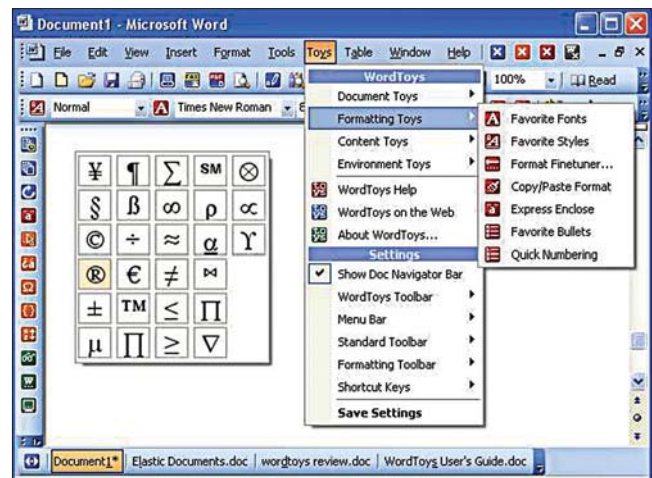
Document1 - Microsoft Word

File Edit View Insert Format Tools Toys Table Window Help

100% Read

Normal Times New Roman

| ¥ | ¶ | $\sum$ | SM | $\otimes$ |
|---|---|---|---|---|
| § | ß | $\infty$ | ρ | $\propto$ |
| © | ÷ | $\approx$ | $\underline{\alpha}$ | ϒ |
| ® | € | $\neq$ | ⋈ | |
| ± | TM | $\leq$ | $\Pi$ | |
| µ | $\prod$ | $\geq$ | $\nabla$ | |

WordToys
Document Toys
Formatting Toys
Content Toys
Environment Toys
WordToys Help
WordToys on the Web
About WordToys...
Settings
Show Doc Navigator Bar
WordToys Toolbar
Menu Bar
Standard Toolbar
Formatting Toolbar
Shortcut Keys
Save Settings

Favorite Fonts
Favorite Styles
Format Finetuner...
Copy/Paste Format
Express Enclose
Favorite Bullets
Quick Numbering

Document1* | Elastic Documents.doc | wordtoys review.doc | WordToys User's Guide.doc